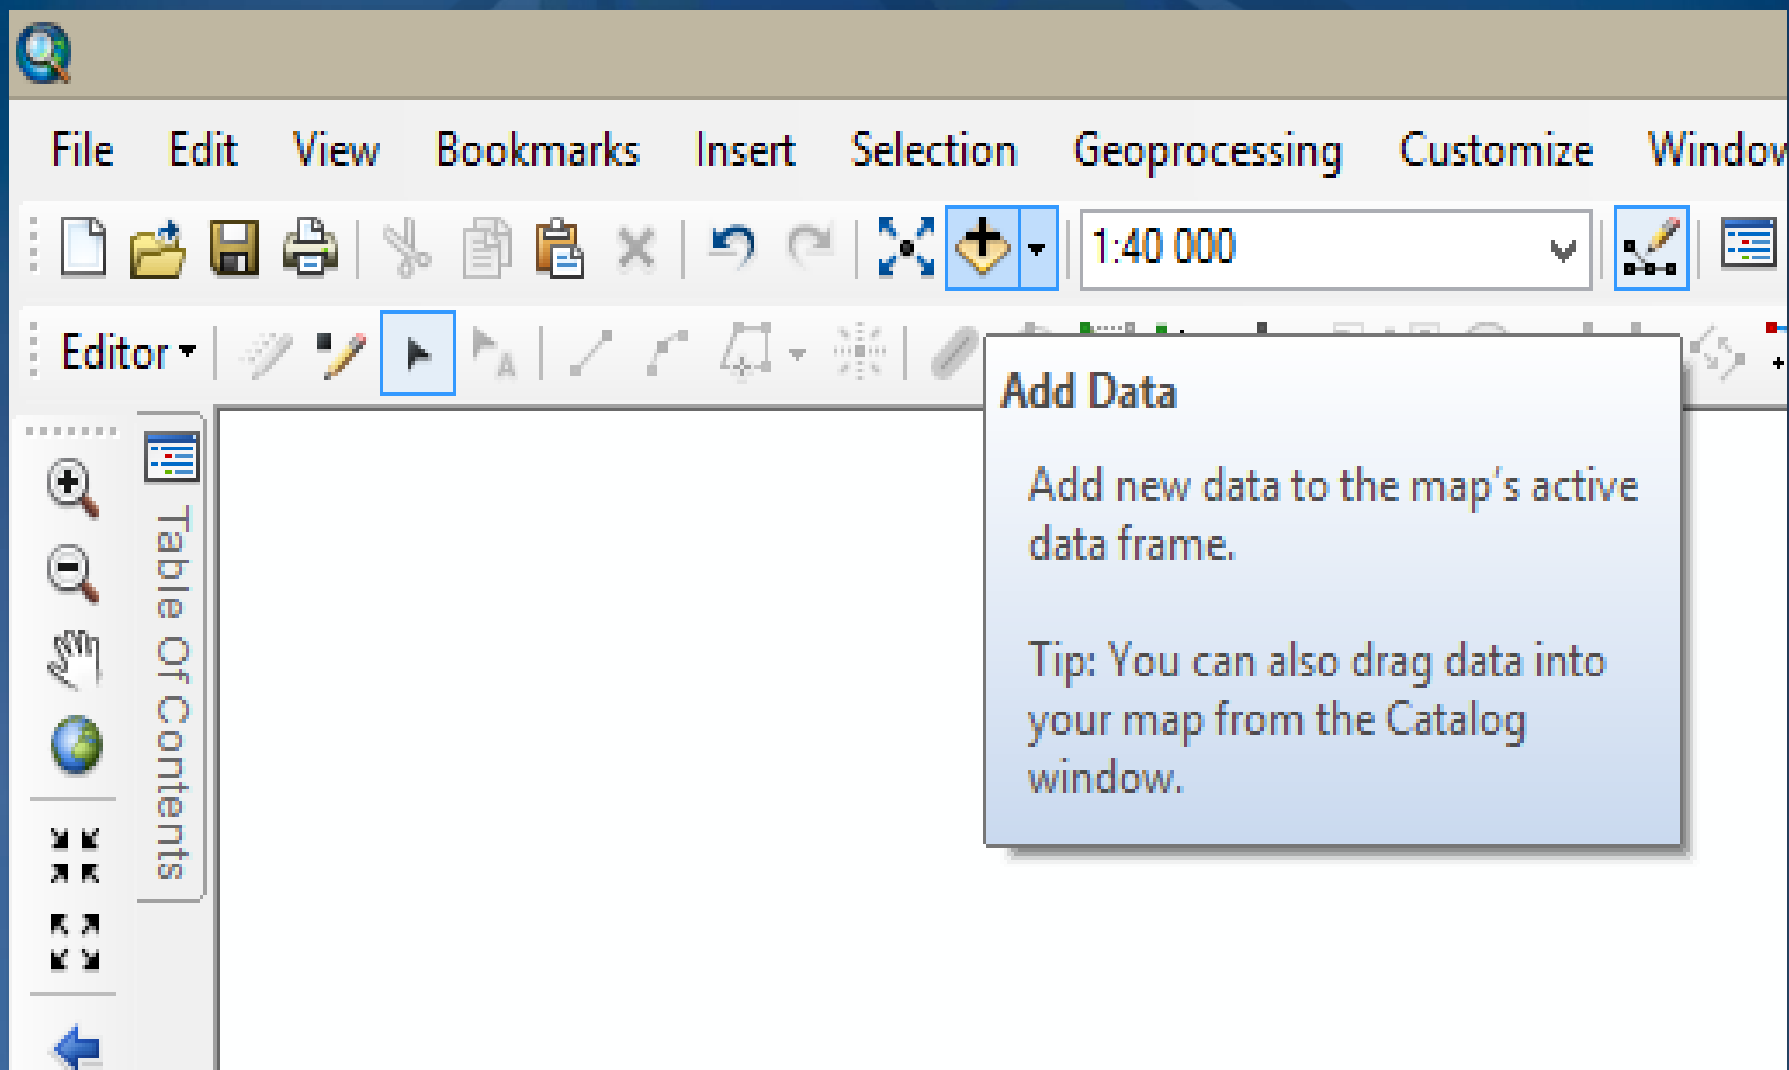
File Edit View Bookmarks Insert Selection Geoprocessing Customize Windo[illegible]

1:40 000

Editor ▾

Table Of Contents

Add Data

Add new data to the map's active data frame.

Tip: You can also drag data into your map from the Catalog window.